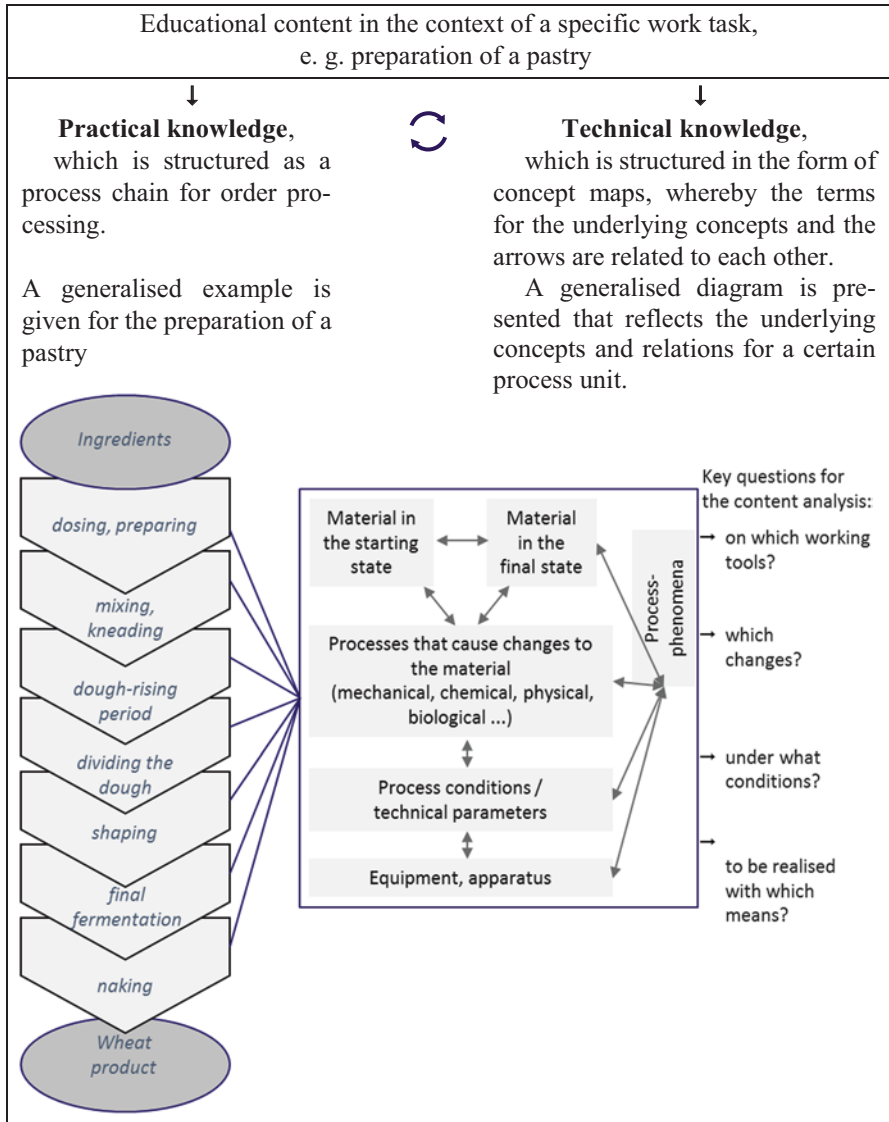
Educational content in the context of a specific work task, e. g. preparation of a pastry

**Practical knowledge**, which is structured as a process chain for order processing.

A generalised example is given for the preparation of a pastry

**Technical knowledge**, which is structured in the form of concept maps, whereby the terms for the underlying concepts and the arrows are related to each other.

A generalised diagram is presented that reflects the underlying concepts and relations for a certain process unit.

Ingredients

dosing, preparing

mixing, kneading

dough-rising period

dividing the dough

shaping

final fermentation

naking

Wheat product

Material in the starting state

Material in the final state

Process-phenomena

Processes that cause changes to the material (mechanical, chemical, physical, biological ...)

Process conditions / technical parameters

Equipment, apparatus

Key questions for the content analysis:

→ on which working tools?

→ which changes?

→ under what conditions?

→ to be realised with which means?